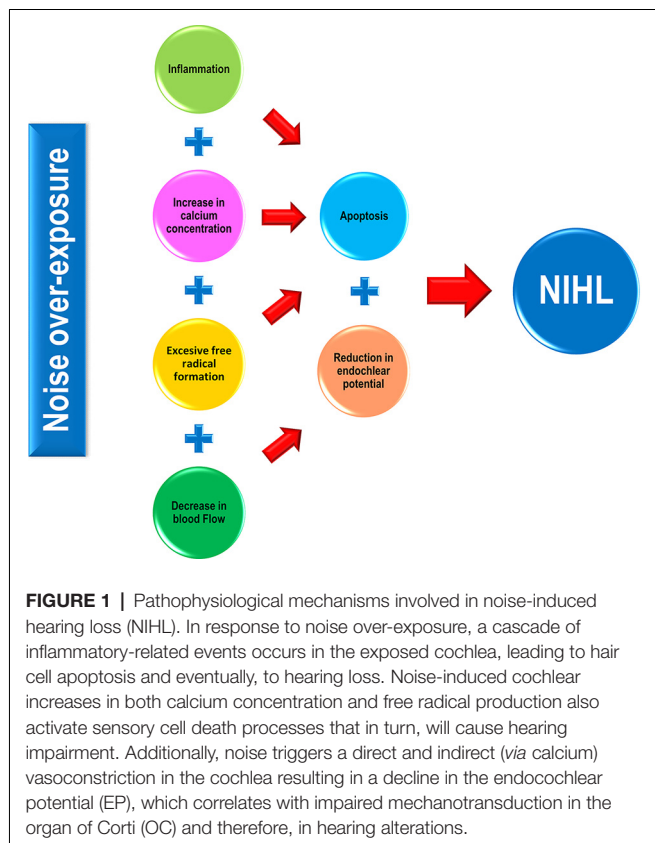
Noise over-exposure

Inflammation

+

Increase in calcium concentration

+

Excesive free radical formation

+

Decrease in blood Flow

Apoptosis

+

Reduction in endochlear potential

NIHL

FIGURE 1 | Pathophysiological mechanisms involved in noise-induced hearing loss (NIHL). In response to noise over-exposure, a cascade of inflammatory-related events occurs in the exposed cochlea, leading to hair cell apoptosis and eventually, to hearing loss. Noise-induced cochlear increases in both calcium concentration and free radical production also activate sensory cell death processes that in turn, will cause hearing impairment. Additionally, noise triggers a direct and indirect (via calcium) vasoconstriction in the cochlea resulting in a decline in the endocochlear potential (EP), which correlates with impaired mechanotransduction in the organ of Corti (OC) and therefore, in hearing alterations.